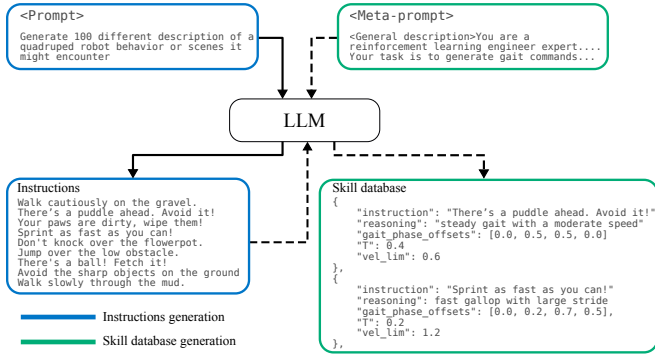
<Prompt>

Generate 100 different description of a quadruped robot behavior or scenes it might encounter

<Meta-prompt>

<General description>You are a reinforcement learning engineer expert.... Your task is to generate gait commands...

LLM

Instructions

Walk cautiously on the gravel.
There's a puddle ahead. Avoid it!
Your paws are dirty, wipe them!
Sprint as fast as you can!
Don't knock over the flowerpot.
Jump over the low obstacle.
There's a ball! Fetch it!
Avoid the sharp objects on the ground
Walk slowly through the mud.

Skill database

{
"instruction": "There's a puddle ahead. Avoid it!"
"reasoning": "steady gait with a moderate speed"
"gait_phase_offsets": [0.0, 0.5, 0.5, 0.0]
"T": 0.4
"vel_lim": 0.6
},
{
"instruction": "Sprint as fast as you can!"
"reasoning": fast gallop with large stride
"gait_phase_offsets": [0.0, 0.2, 0.7, 0.5],
"T": 0.2
"vel_lim": 1.2
},

Instructions generation

Skill database generation